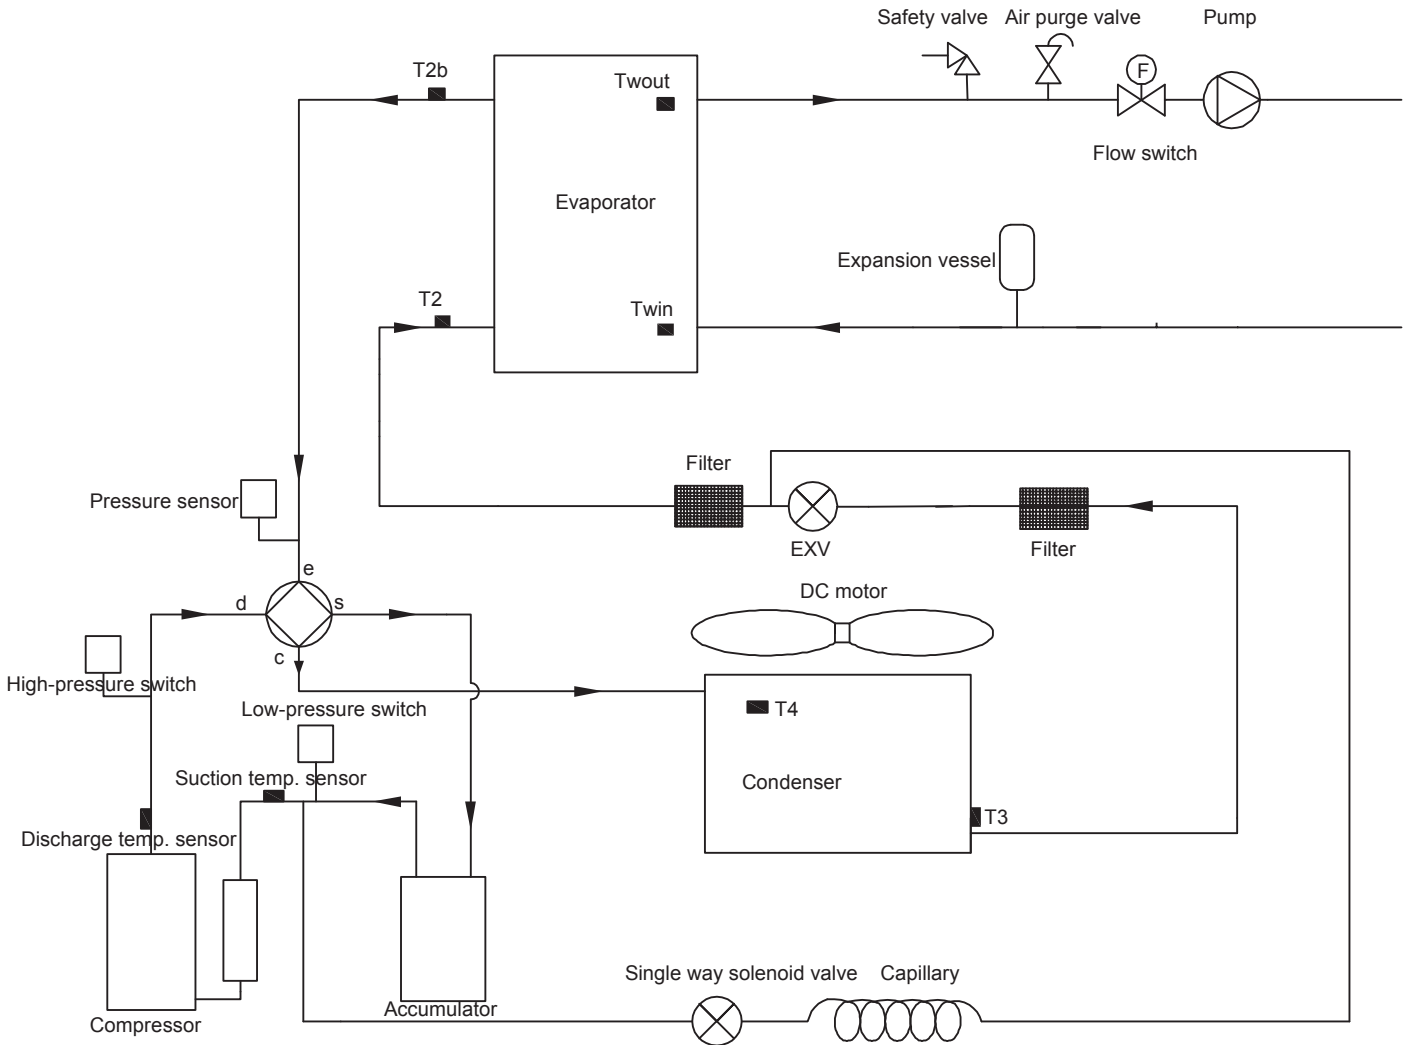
Safety valve
Air purge valve
Pump
T2b
Twout
F
Flow switch
Evaporator
Expansion vessel
T2
Twin
Filter
Pressure sensor
EXV
Filter
e
d
s
DC motor
c
High-pressure switch
Low-pressure switch
T4
Suction temp. sensor
Condenser
T3
Discharge temp. sensor
Single way solenoid valve
Capillary
Accumulator
Compressor